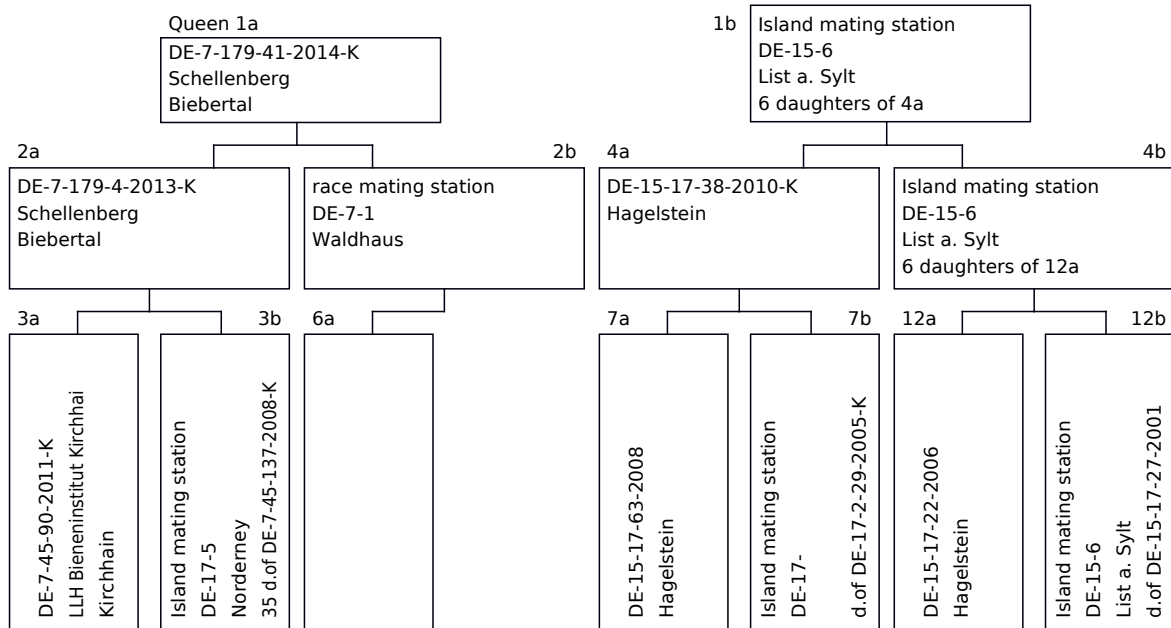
Queen 1a
DE-7-179-41-2014-K
Schellenberg
Biebertal

2a
DE-7-179-4-2013-K
Schellenberg
Biebertal

2b
race mating station
DE-7-1
Waldhaus

3a
DE-7-45-90-2011-K
LLH Bieneninstitut Kirchhai
Kirchhain

3b
Island mating station
DE-17-5
Norderney
35 d.of DE-7-45-137-2008-K

6a

1b
Island mating station
DE-15-6
List a. Sylt
6 daughters of 4a

4a
DE-15-17-38-2010-K
Hagelstein

4b
Island mating station
DE-15-6
List a. Sylt
6 daughters of 12a

7a
DE-15-17-63-2008
Hagelstein

7b
Island mating station
DE-17-
d.of DE-17-2-29-2005-K

12a
DE-15-17-22-2006
Hagelstein

12b
Island mating station
DE-15-6
List a. Sylt
d.of DE-15-17-27-2001